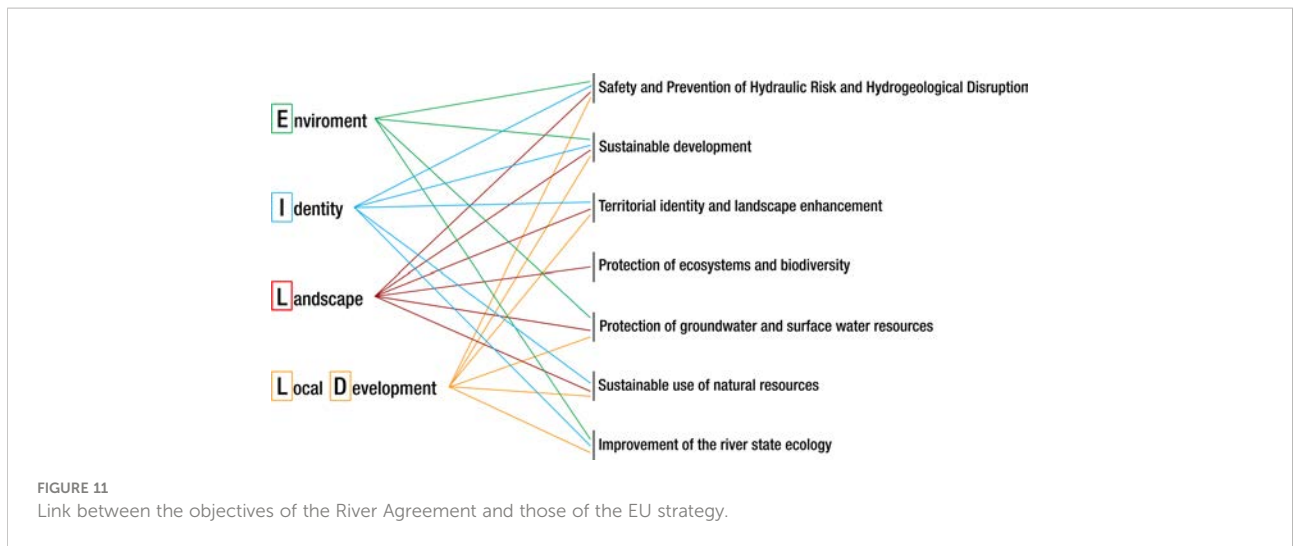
Enviroment

Identity

Landscape

Local Development

Safety and Prevention of Hydraulic Risk and Hydrogeological Disruption

Sustainable development

Territorial identity and landscape enhancement

Protection of ecosystems and biodiversity

Protection of groundwater and surface water resources

Sustainable use of natural resources

Improvement of the river state ecology

FIGURE 11
Link between the objectives of the River Agreement and those of the EU strategy.